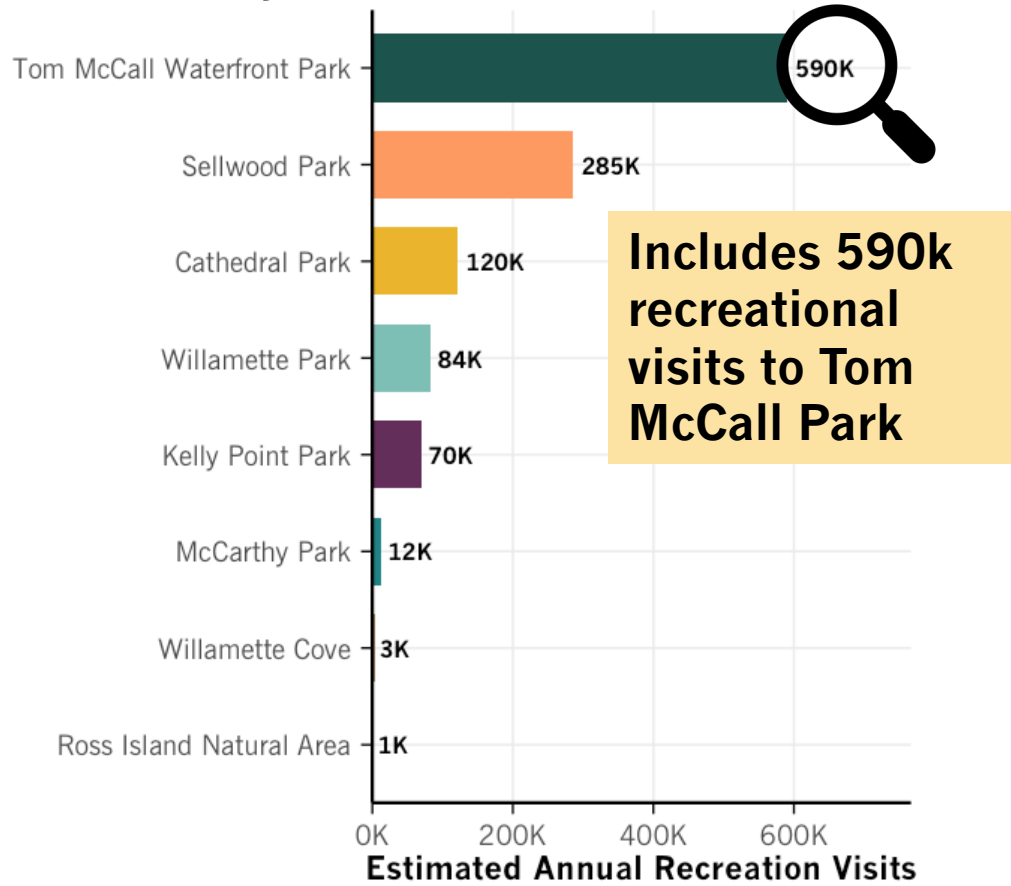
| Park | Estimated Annual Recreation Visits |
|---|---|
| Tom McCall Waterfront Park | 590K |
| Sellwood Park | 285K |
| Cathedral Park | 120K |
| Willamette Park | 84K |
| Kelly Point Park | 70K |
| McCarthy Park | 12K |
| Willamette Cove | 3K |
| Ross Island Natural Area | 1K |

0K 200K 400K 600K
Estimated Annual Recreation Visits

Includes 590k recreational visits to Tom McCall Park